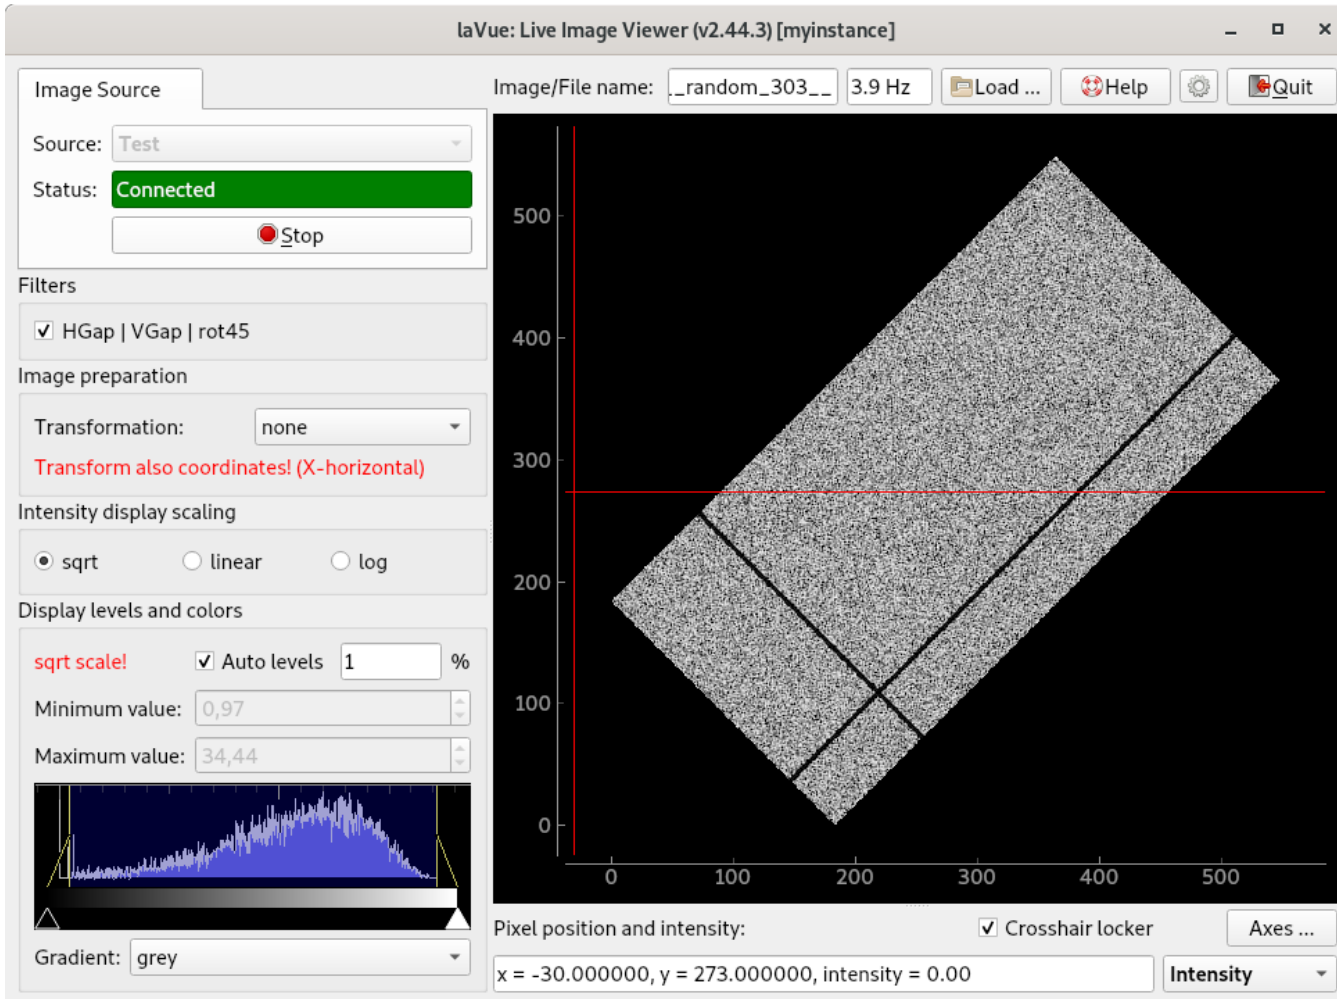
laVue: Live Image Viewer (v2.44.3) [myinstance]

Image Source

Source: Test

Status: Connected

Stop

Filters

✓ HGap | VGap | rot45

Image preparation

Transformation: none

Transform also coordinates! (X-horizontal)

Intensity display scaling

sqrt linear log

Display levels and colors

sqrt scale! ✓ Auto levels 1 %

Minimum value: 0,97

Maximum value: 34,44

Gradient: grey

Image/File name: _random_303__ 3.9 Hz Load ... Help Quit

500
400
300
200
100
0

0 100 200 300 400 500

Pixel position and intensity: ✓ Crosshair locker Axes ...

x = -30.000000, y = 273.000000, intensity = 0.00 Intensity